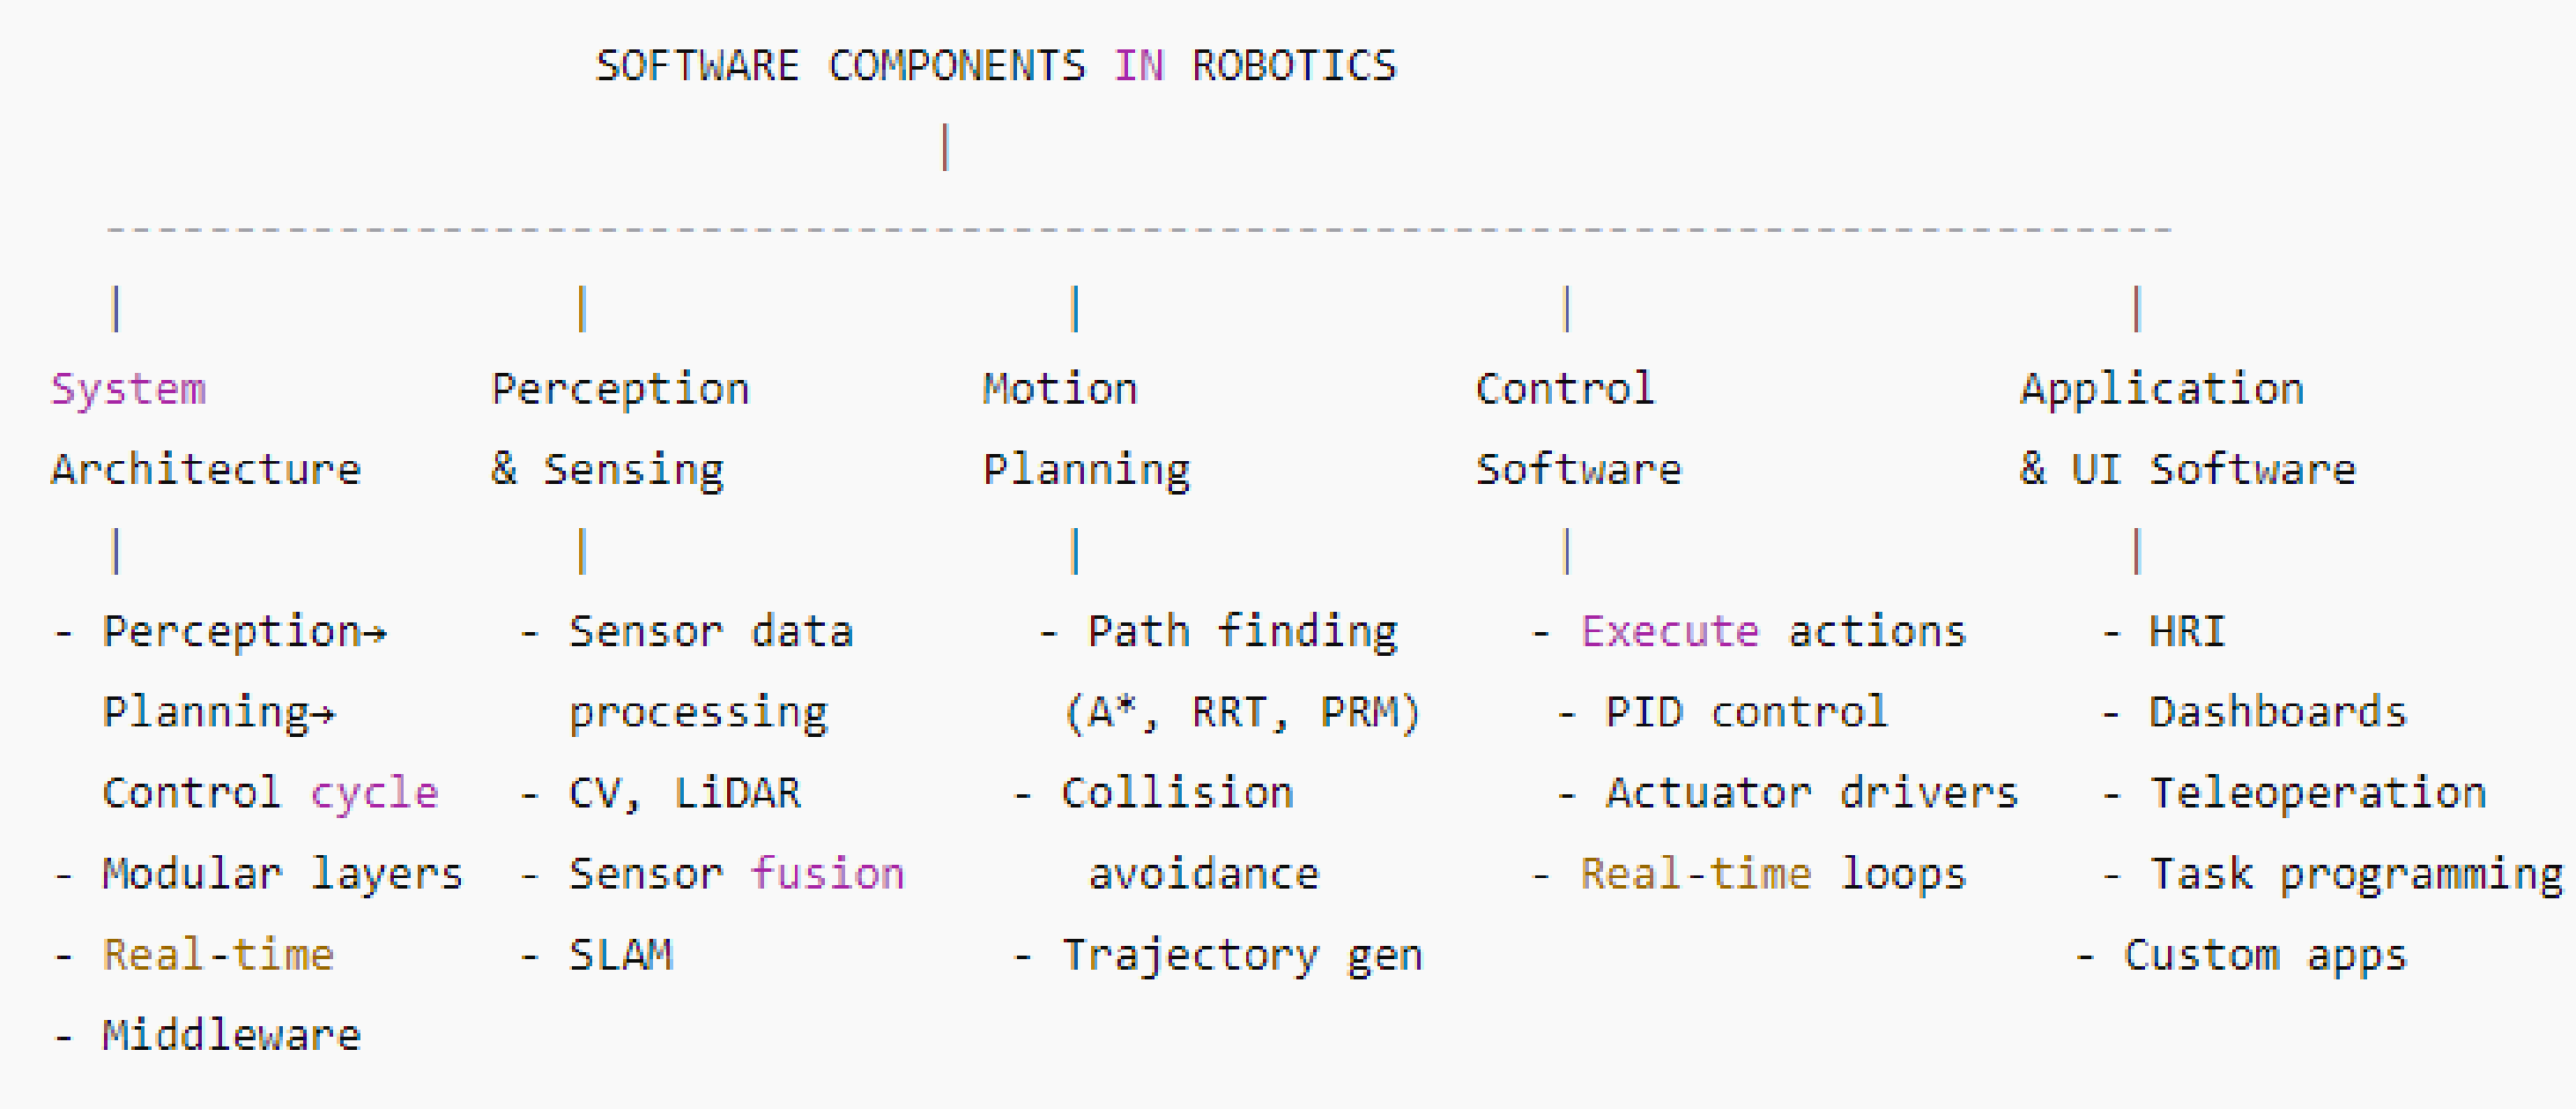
SOFTWARE COMPONENTS IN ROBOTICS

System Architecture
- Perception→ Planning→ Control cycle
- Modular layers
- Real-time
- Middleware

Perception & Sensing
- Sensor data processing
- CV, LiDAR
- Sensor fusion
- SLAM

Motion Planning
- Path finding (A*, RRT, PRM)
- Collision avoidance
- Trajectory gen

Control Software
- Execute actions
- PID control
- Actuator drivers
- Real-time loops

Application & UI Software
- HRI
- Dashboards
- Teleoperation
- Task programming
- Custom apps